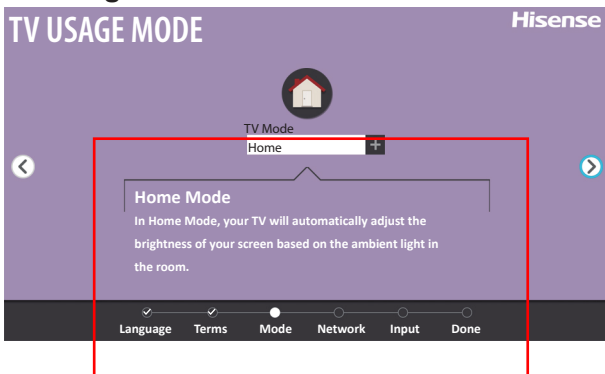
TV USAGE MODE

Hisense

TV Mode

Home

+

Home Mode

In Home Mode, your TV will automatically adjust the brightness of your screen based on the ambient light in the room.

Language Terms Mode Network Input Done